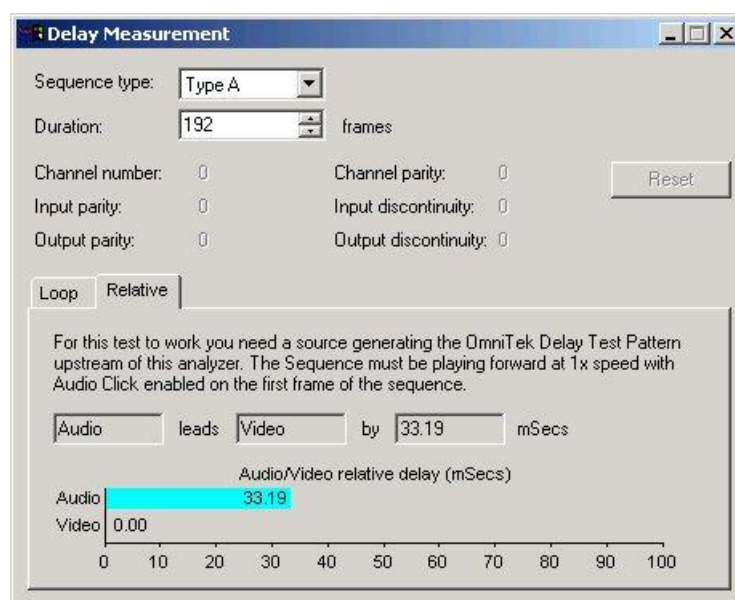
Delay Measurement

Sequence type: Type A

Duration: 192 frames

Channel number: 0
Channel parity: 0
Reset
Input parity: 0
Input discontinuity: 0
Output parity: 0
Output discontinuity: 0

Loop
Relative

For this test to work you need a source generating the OmniTek Delay Test Pattern upstream of this analyzer. The Sequence must be playing forward at 1x speed with Audio Click enabled on the first frame of the sequence.

Audio leads Video by 33.19 mSecs

Audio/Video relative delay (mSecs)

Audio 33.19
Video 0.00

0 10 20 30 40 50 60 70 80 90 100